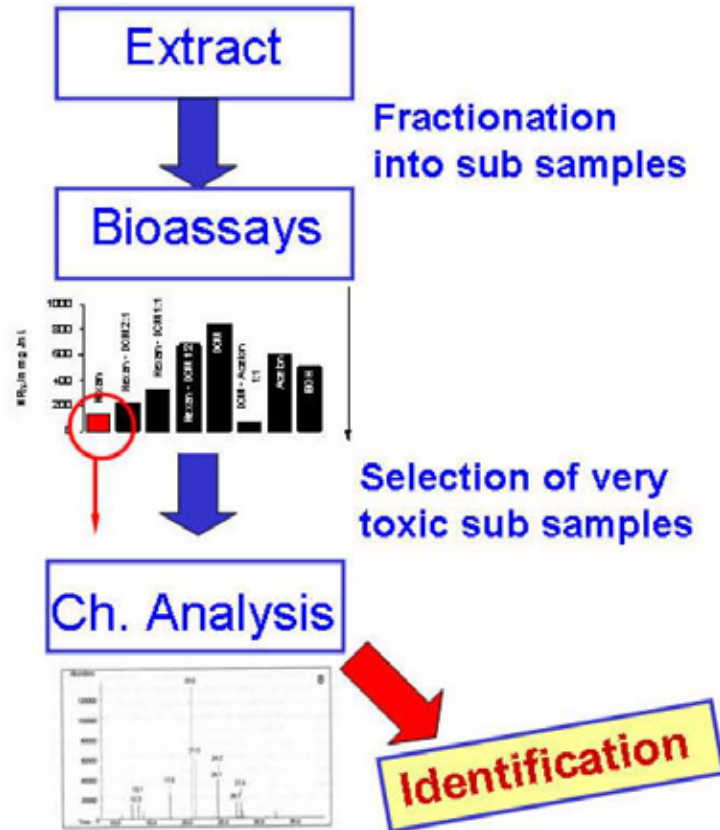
Extract

Fractionation into sub samples

Bioassays

1000
800
600
400
200
0

Hexan
Hexan - DCM 2:1
Hexan - DCM 1:1
Hexan - DCM 1:2
DCM
DCM - Aceton 1:1
Aceton
MeOH

Selection of very toxic sub samples

Ch. Analysis

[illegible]

Identification